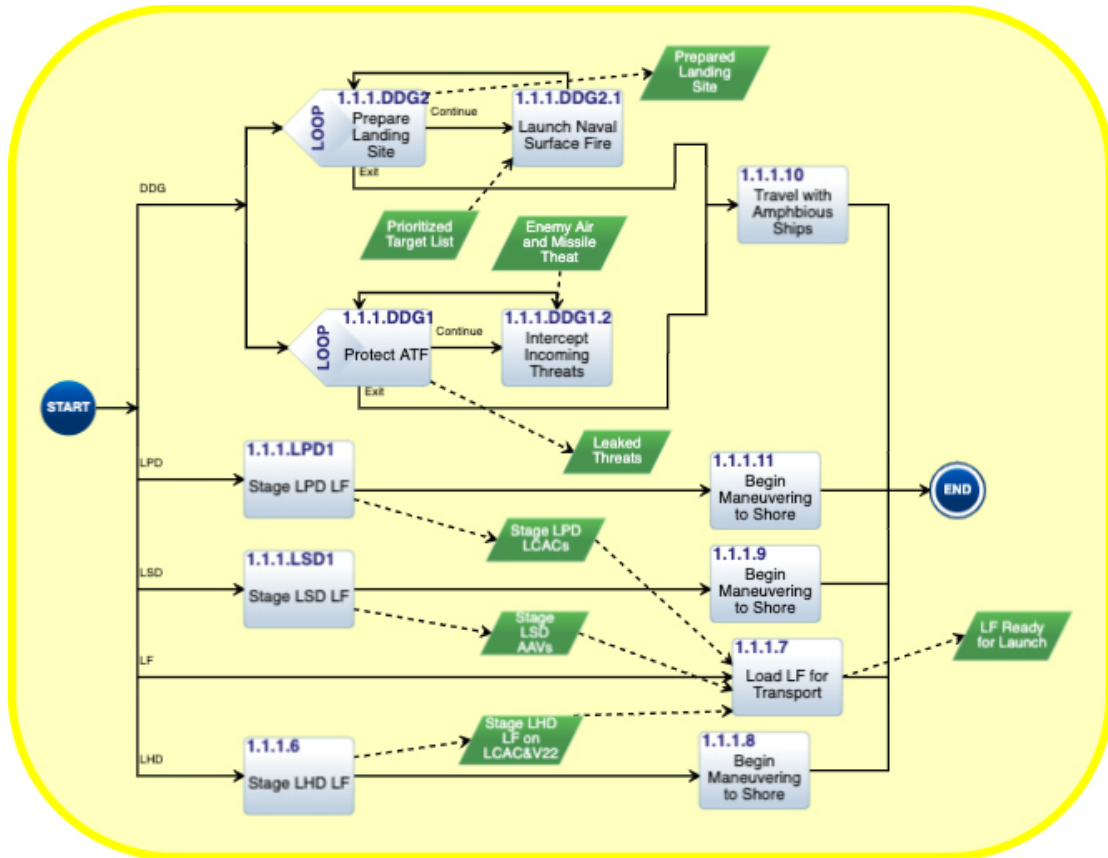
Prepared Landing Site

LOOP

1.1.1.DDG2
Prepare Landing Site

Continue

1.1.1.DDG2.1
Launch Naval Surface Fire

Exit

DDG

1.1.1.10
Travel with Amphbious Ships

Prioritized Target List

Enemy Air and Missile Theat

LOOP

1.1.1.DDG1
Protect ATF

Continue

1.1.1.DDG1.2
Intercept Incoming Threats

Exit

START

Leaked Threats

LPD

1.1.1.LPD1
Stage LPD LF

1.1.1.11
Begin Maneuvering to Shore

END

Stage LPD LCACs

LSD

1.1.1.LSD1
Stage LSD LF

1.1.1.9
Begin Maneuvering to Shore

Stage LSD AAVs

LF

1.1.1.7
Load LF for Transport

LF Ready for Launch

LHD

1.1.1.6
Stage LHD LF

Stage LHD LF on LCAC&V22

1.1.1.8
Begin Maneuvering to Shore